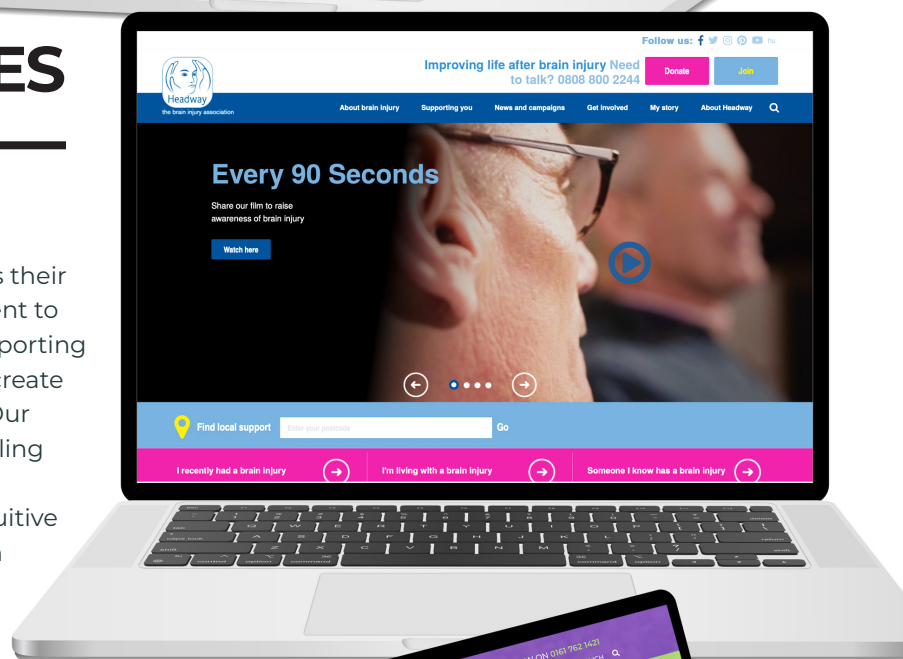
ES

s their
ent to
porting
reate
Our
ling

uitive
n

Follow us:

Headway
the brain injury association

Improving life after brain injury Need to talk? 0808 800 2244

Donate

Join

About brain injury
Supporting you
News and campaigns
Get involved
My story
About Headway

Every 90 Seconds

Share our film to raise awareness of brain injury

Watch here

Find local support
Enter your postcode
Go

I recently had a brain injury
I'm living with a brain injury
Someone I know has a brain injury

ON 0161 762 1421